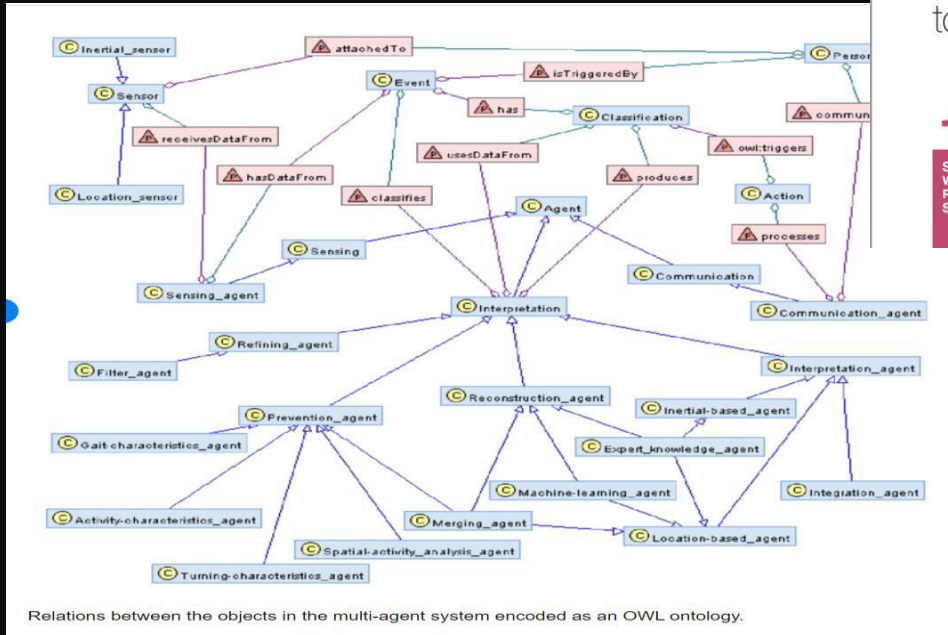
to

Ⓒ Inertial_sensor
Ⓟ attachedTo
Ⓒ Persor
Ⓒ Sensor
Ⓒ Event
Ⓟ isTriggeredBy
Ⓟ has
Ⓒ Classification
Ⓟ commun
Ⓟ receivesDataFrom
Ⓟ usesDataFrom
Ⓟ owl:triggers
Ⓒ Location_sensor
Ⓟ hasDataFrom
Ⓟ classifies
Ⓟ produces
Ⓒ Action
Ⓒ Agent
Ⓟ processes
Ⓒ Sensing
Ⓒ Communication
Ⓒ Sensing_agent
Ⓒ Interpretation
Ⓒ Communication_agent
Ⓒ Refining_agent
Ⓒ Filter_agent
Ⓒ Interpretation_agent
Ⓒ Reconstruction_agent
Ⓒ Inertial-based_agent
Ⓒ Prevention_agent
Ⓒ Gait-characteristics_agent
Ⓒ Expert_knowledge_agent
Ⓒ Machine-learning_agent
Ⓒ Integration_agent
Ⓒ Activity-characteristics_agent
Ⓒ Merging_agent
Ⓒ Location-based_agent
Ⓒ Spatial-activity_analysis_agent
Ⓒ Turning-characteristics_agent

Relations between the objects in the multi-agent system encoded as an OWL ontology.

S
V
F
S